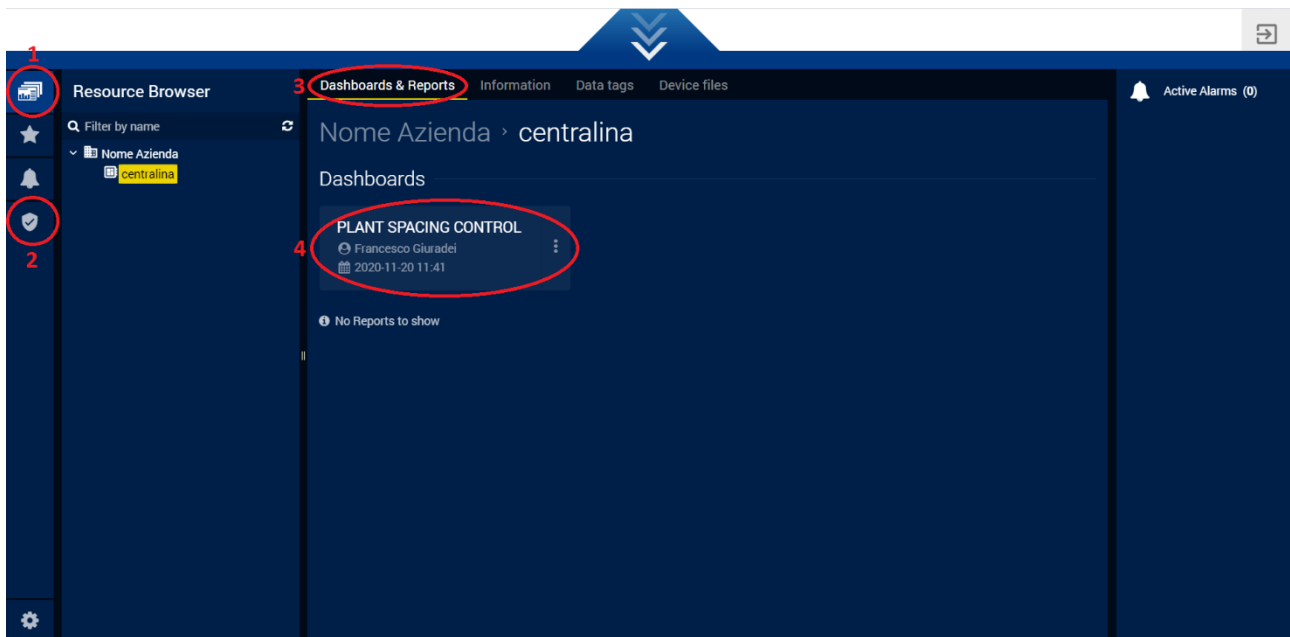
1

2

Resource Browser

Filter by name

Nome Azienda

centralina

3 Dashboards & Reports Information Data tags Device files

Nome Azienda › centralina

Dashboards

4 PLANT SPACING CONTROL

Francesco Giuradei

2020-11-20 11:41

No Reports to show

Active Alarms (0)